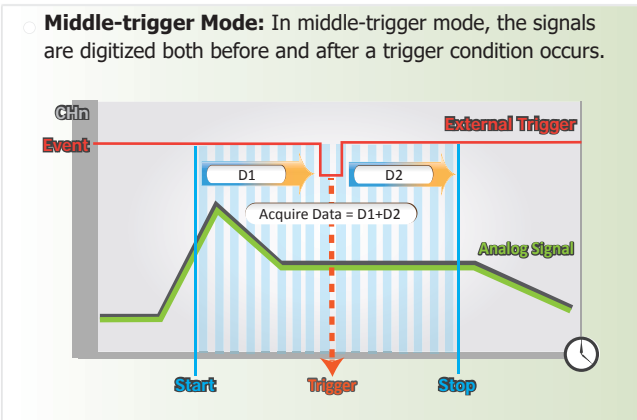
**Middle-trigger Mode:** In middle-trigger mode, the signals are digitized both before and after a trigger condition occurs.

CHn

Event

External Trigger

D1

D2

Acquire Data = D1+D2

Analog Signal

Start

Trigger

Stop